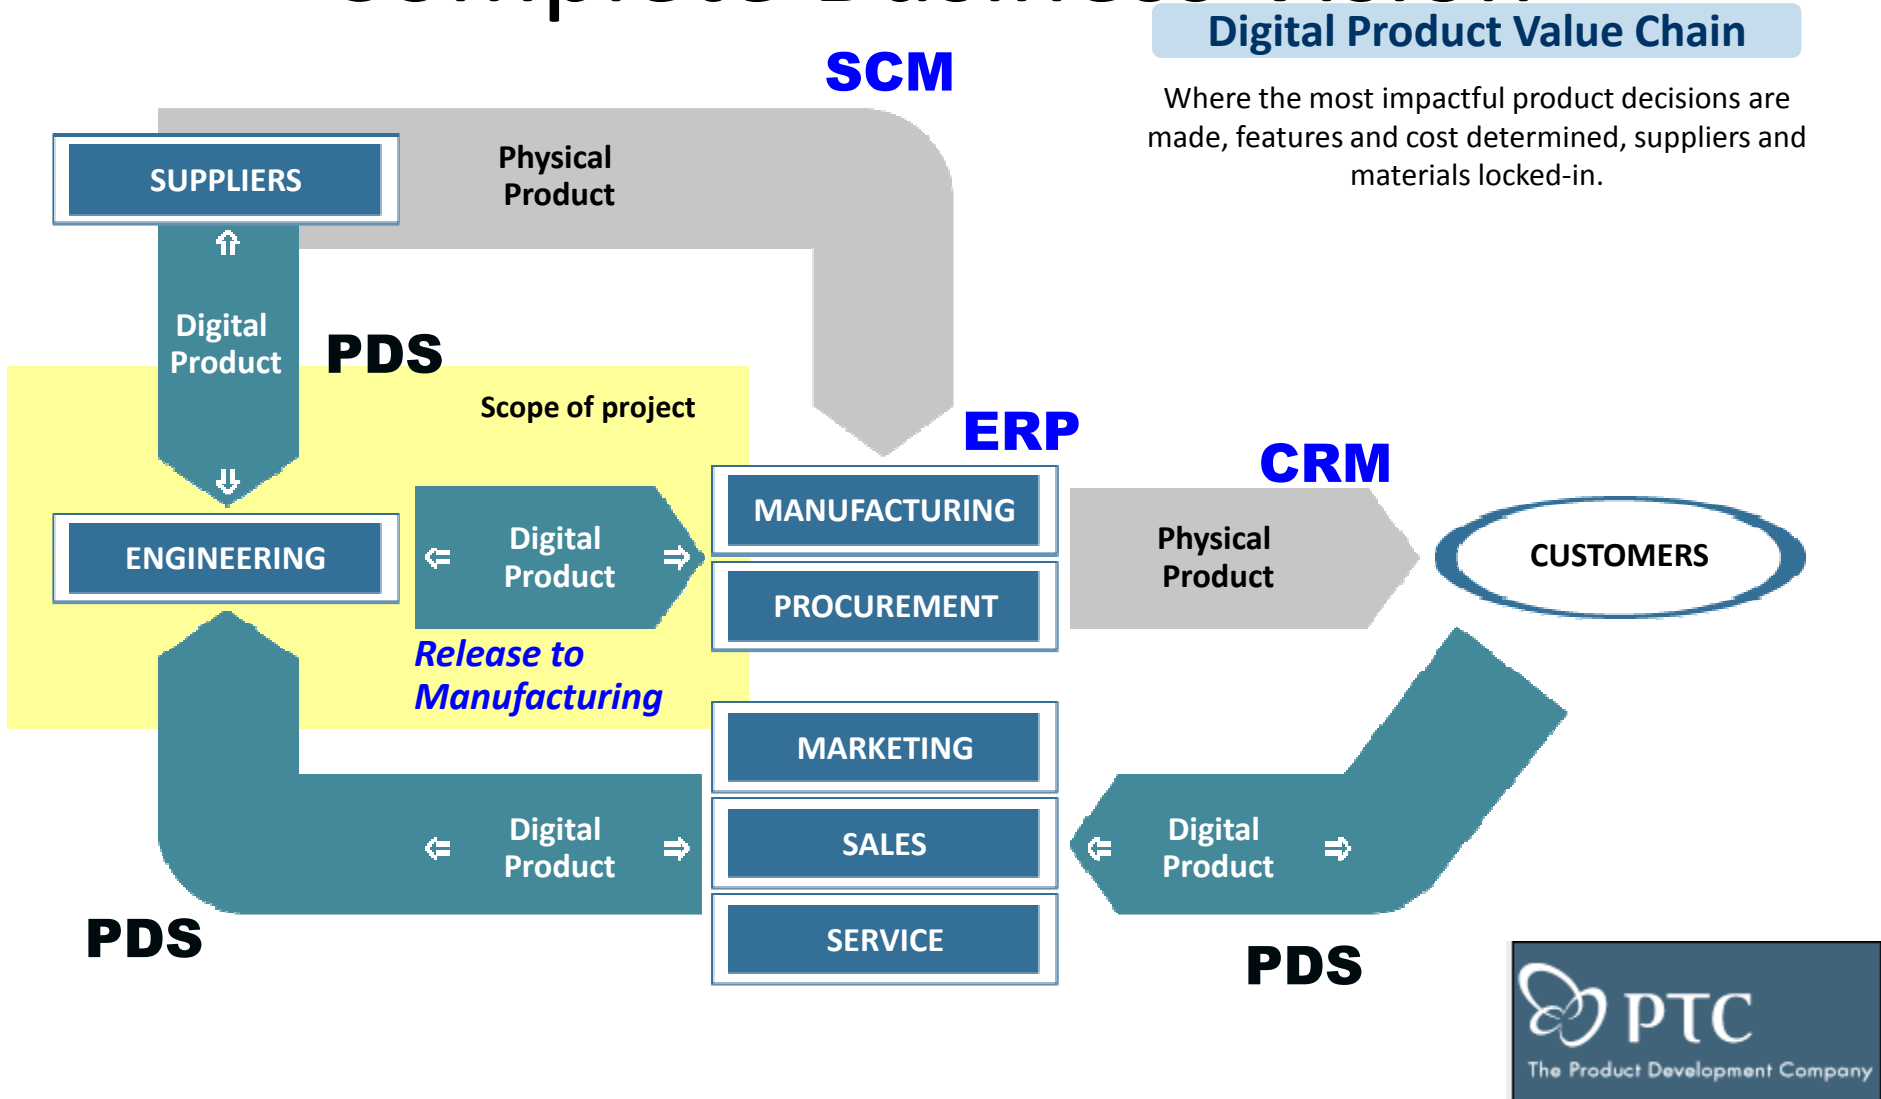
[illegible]

Digital Product Value Chain

Where the most impactful product decisions are made, features and cost determined, suppliers and materials locked-in.

SCM

SUPPLIERS

Physical Product

Digital Product

PDS

Scope of project

ERP

CRM

ENGINEERING

Digital Product

MANUFACTURING

PROCUREMENT

Physical Product

CUSTOMERS

Release to Manufacturing

MARKETING

SALES

SERVICE

Digital Product

Digital Product

PDS

PDS

PTC
The Product Development Company